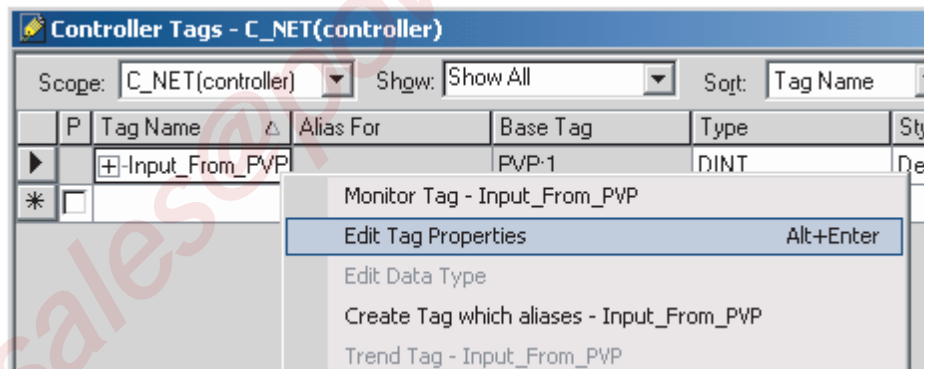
Controller Tags - C_NET(controller)

Scope: C_NET(controller) Show: Show All Sort: Tag Name

| P | Tag Name | Alias For | Base Tag | Type | St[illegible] |
|---|---|---|---|---|---|
| | ⊞-Input_From_PVP | | PVP:1 | DINT | De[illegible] |

Monitor Tag - Input_From_PVP
Edit Tag Properties Alt+Enter
Edit Data Type
Create Tag which aliases - Input_From_PVP
Trend Tag - Input_From_PVP

sales@p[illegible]